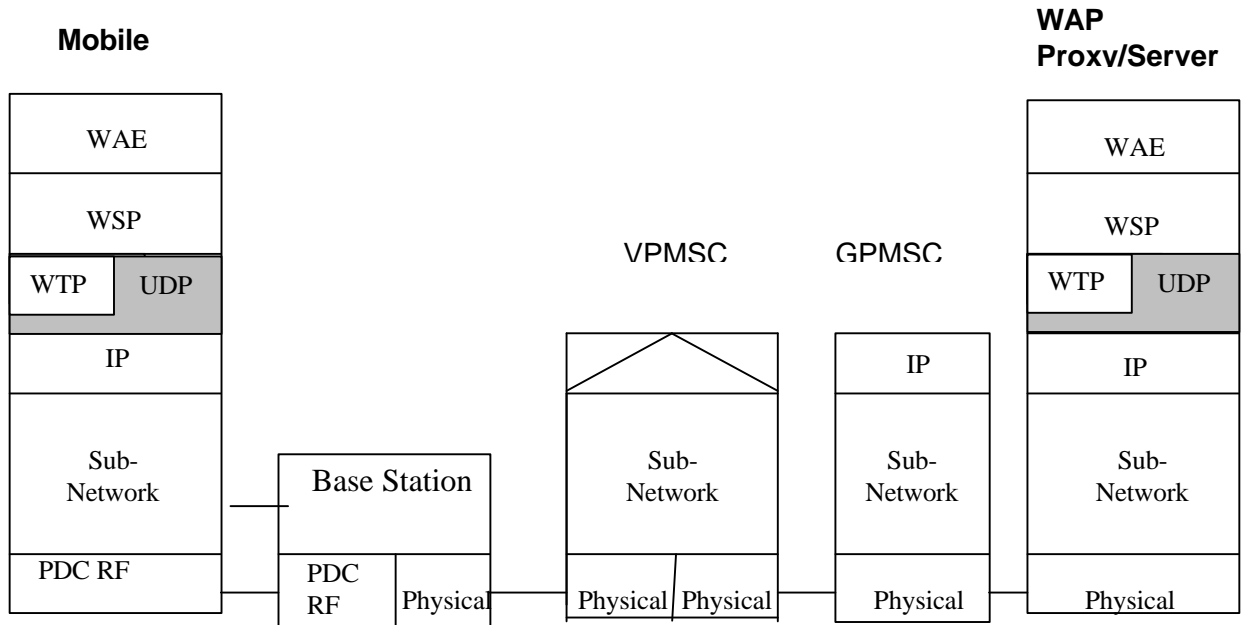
Mobile

WAE

WSP

WTP UDP

IP

Sub-Network

PDC RF

Base Station

PDC RF

Physical

VPMSC

Sub-Network

Physical Physical

GPMSC

IP

Sub-Network

Physical

WAP Proxy/Server

WAE

WSP

WTP UDP

IP

Sub-Network

Physical